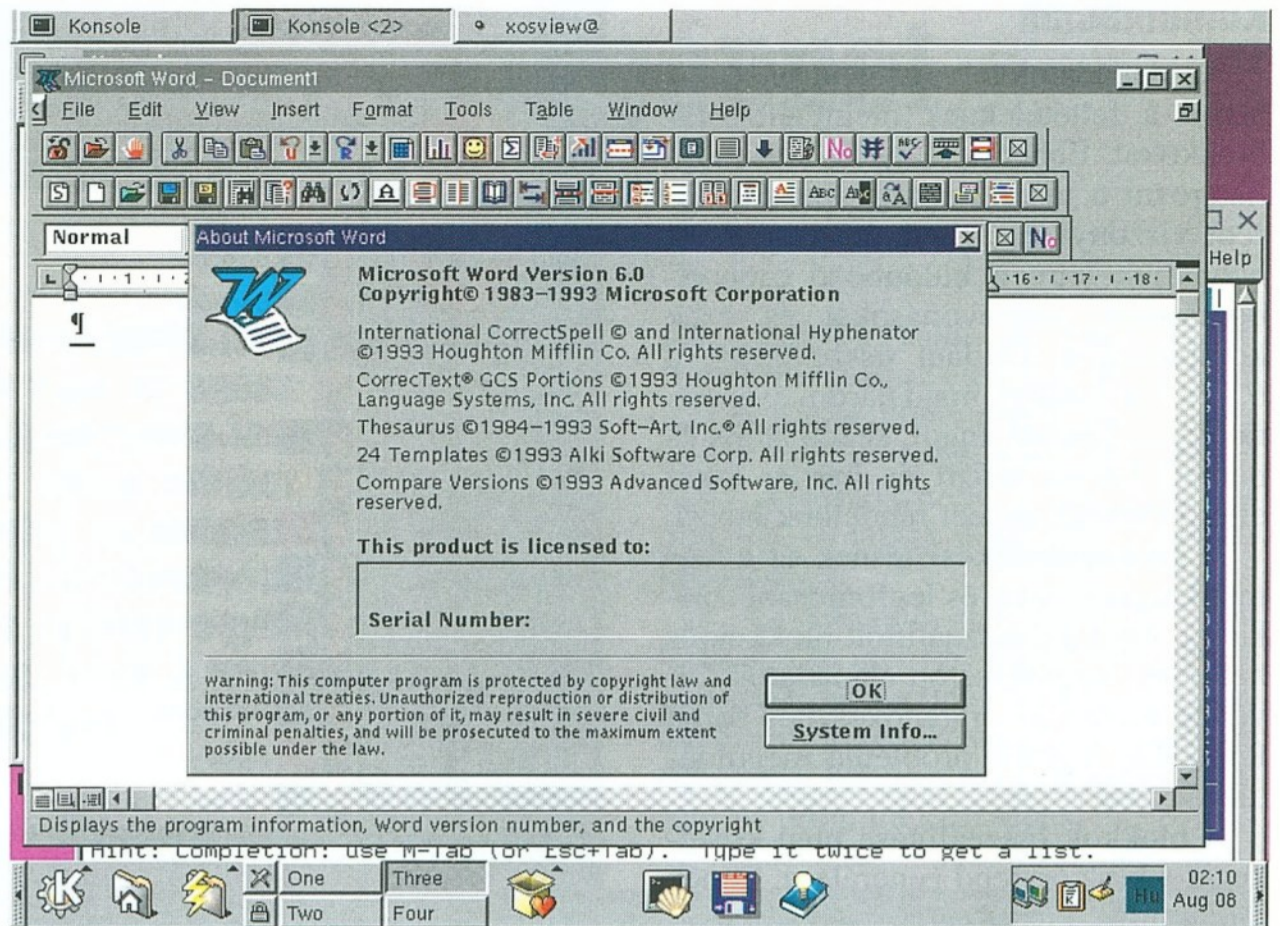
Konsole | Konsole <2> | xosview@

Microsoft Word - Document1

File Edit View Insert Format Tools Table Window Help

Normal

About Microsoft Word

Microsoft Word Version 6.0
Copyright© 1983–1993 Microsoft Corporation

International CorrectSpell © and International Hyphenator ©1993 Houghton Mifflin Co. All rights reserved.

CorrecText® GCS Portions ©1993 Houghton Mifflin Co., Language Systems, Inc. All rights reserved.

Thesaurus ©1984–1993 Soft-Art, Inc.® All rights reserved.

24 Templates ©1993 Alki Software Corp. All rights reserved.

Compare Versions ©1993 Advanced Software, Inc. All rights reserved.

This product is licensed to:

Serial Number:

Warning: This computer program is protected by copyright law and international treaties. Unauthorized reproduction or distribution of this program, or any portion of it, may result in severe civil and criminal penalties, and will be prosecuted to the maximum extent possible under the law.

OK

System Info...

Help

·16· ı ·17· ı ·18·

Displays the program information, Word version number, and the copyright

Hint: Completion: use M-Tab (or Esc+Tab). Type it twice to get a list.

One | Three | Two | Four

Hu

02:10
Aug 08